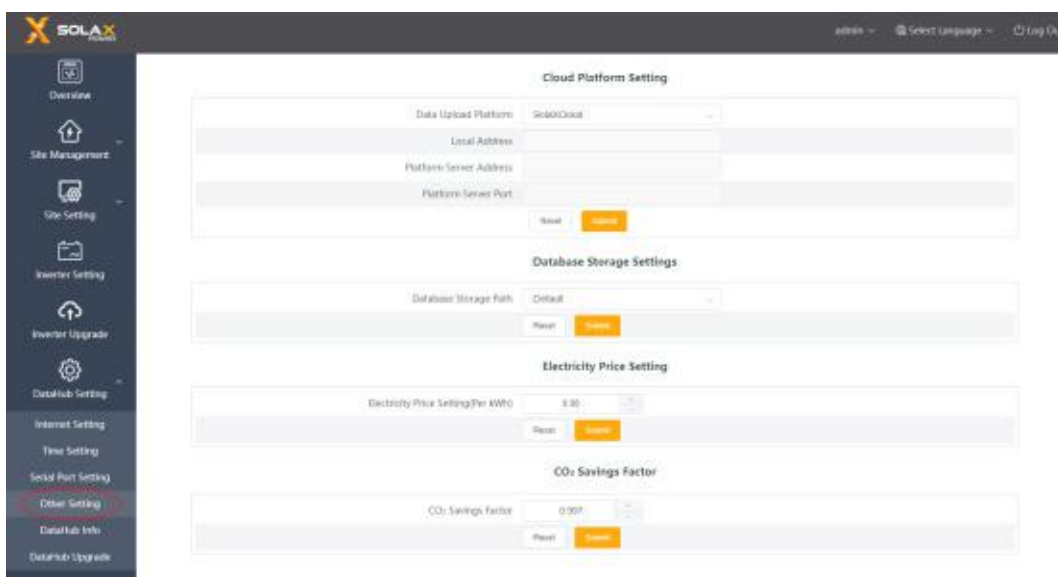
SOLAX POWER

admin ⌄ Select Language ⌄ Log Ou

Overview
Site Management
Site Setting
Inverter Setting
Inverter Upgrade
DataHub Setting
Internet Setting
Time Setting
Serial Port Setting
Other Setting
DataHub Info
DataHub Upgrade

Cloud Platform Setting

Data Upload Platform SolaxCloud
Local Address
Platform Server Address
Platform Server Port
Reset Submit

Database Storage Settings

Database Storage Path Default
Reset Submit

Electricity Price Setting

Electricity Price Setting(Per kWh) 0.00
Reset Submit

CO₂ Savings Factor

CO₂ Savings Factor 0.997
Reset Submit